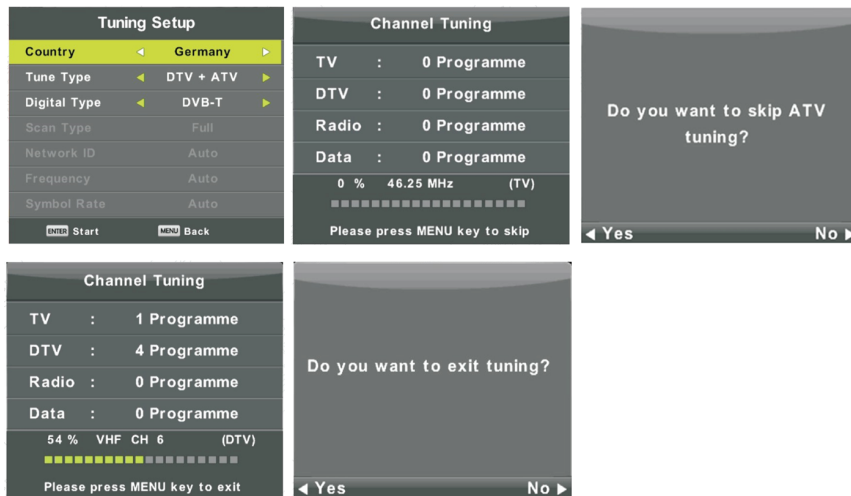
Tuning Setup

| | | |
|---|---|---|
| Country | ◄ Germany ► | |
| Tune Type | ◄ DTV + ATV ► | |
| Digital Type | ◄ DVB-T ► | |
| Scan Type | Full | |
| Network ID | Auto | |
| Frequency | Auto | |
| Symbol Rate | Auto | |

ENTER Start MENU Back

Channel Tuning

TV : 0 Programme

DTV : 0 Programme

Radio : 0 Programme

Data : 0 Programme

0 % 46.25 MHz (TV)

Please press MENU key to skip

Do you want to skip ATV tuning?

◄ Yes No ►

Channel Tuning

TV : 1 Programme

DTV : 4 Programme

Radio : 0 Programme

Data : 0 Programme

54 % VHF CH 6 (DTV)

Please press MENU key to exit

Do you want to exit tuning?

◄ Yes No ►